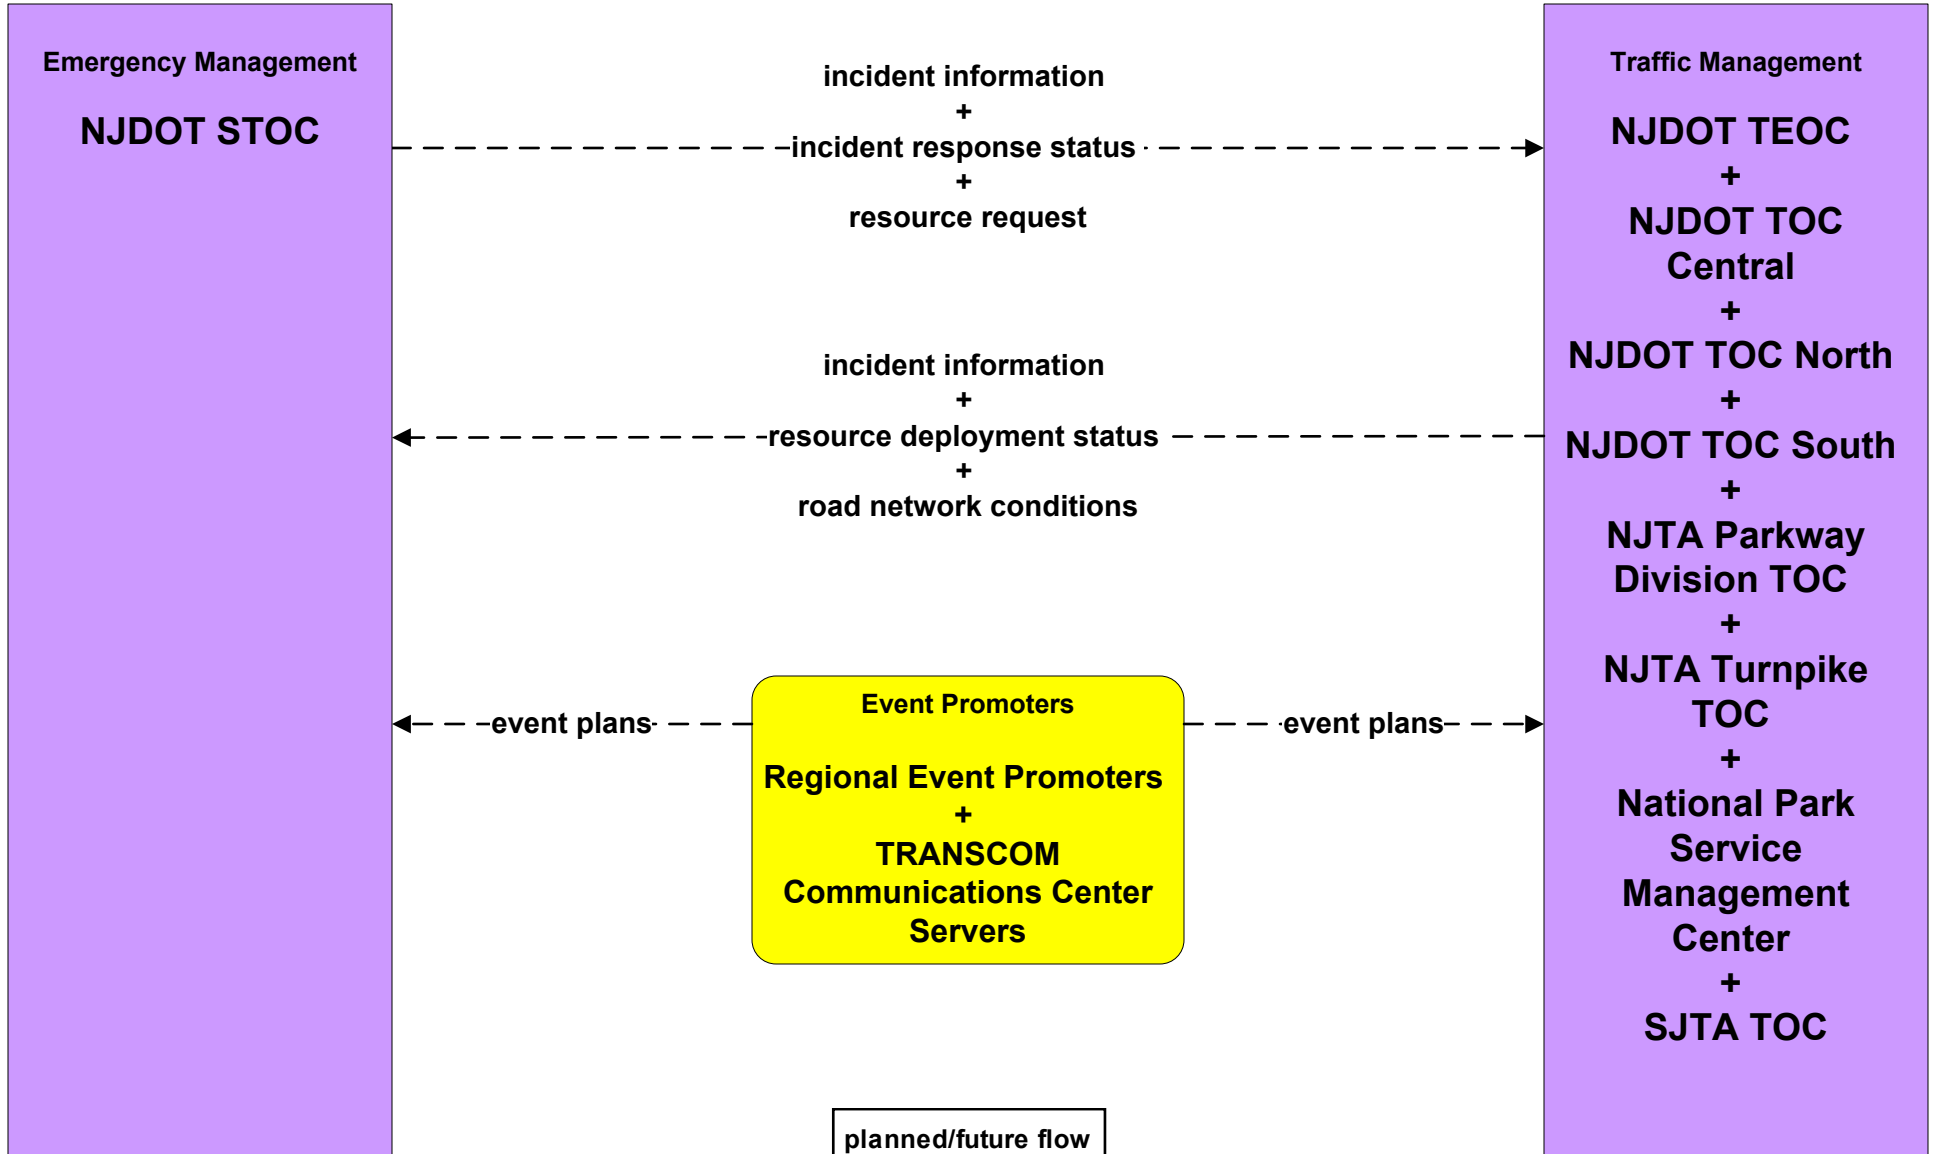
Emergency Management

NJDOT STOC

incident information
+
incident response status
+
resource request

incident information
+
resource deployment status
+
road network conditions

Traffic Management

NJDOT TEOC
+
NJDOT TOC Central
+
NJDOT TOC North
+
NJDOT TOC South
+
NJTA Parkway Division TOC
+
NJTA Turnpike TOC
+
National Park Service Management Center
+
SJTA TOC

event plans

Event Promoters

Regional Event Promoters
+
TRANSCOM Communications Center Servers

event plans

planned/future flow